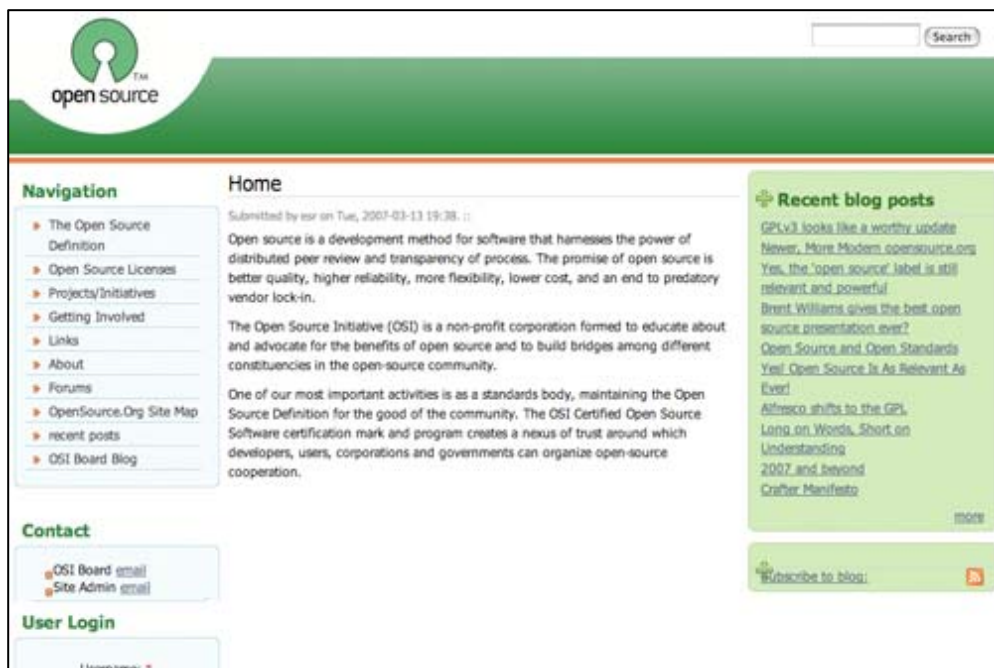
TM
open source

Search

Navigation

The Open Source Definition
Open Source Licenses
Projects/Initiatives
Getting Involved
Links
About
Forums
OpenSource.Org Site Map
recent posts
OSI Board Blog

Contact

OSI Board email
Site Admin email

User Login

Username: *

Home

Submitted by esr on Tue, 2007-03-13 19:38. ::

Open source is a development method for software that harnesses the power of distributed peer review and transparency of process. The promise of open source is better quality, higher reliability, more flexibility, lower cost, and an end to predatory vendor lock-in.

The Open Source Initiative (OSI) is a non-profit corporation formed to educate about and advocate for the benefits of open source and to build bridges among different constituencies in the open-source community.

One of our most important activities is as a standards body, maintaining the Open Source Definition for the good of the community. The OSI Certified Open Source Software certification mark and program creates a nexus of trust around which developers, users, corporations and governments can organize open-source cooperation.

Recent blog posts

GPLv3 looks like a worthy update
Newer, More Modern opensource.org
Yes, the 'open source' label is still relevant and powerful
Brent Williams gives the best open source presentation ever?
Open Source and Open Standards
Yes! Open Source Is As Relevant As Ever!
Alfresco shifts to the GPL
Long on Words, Short on Understanding
2007 and beyond
Crafter Manifesto

more

Subscribe to blog: